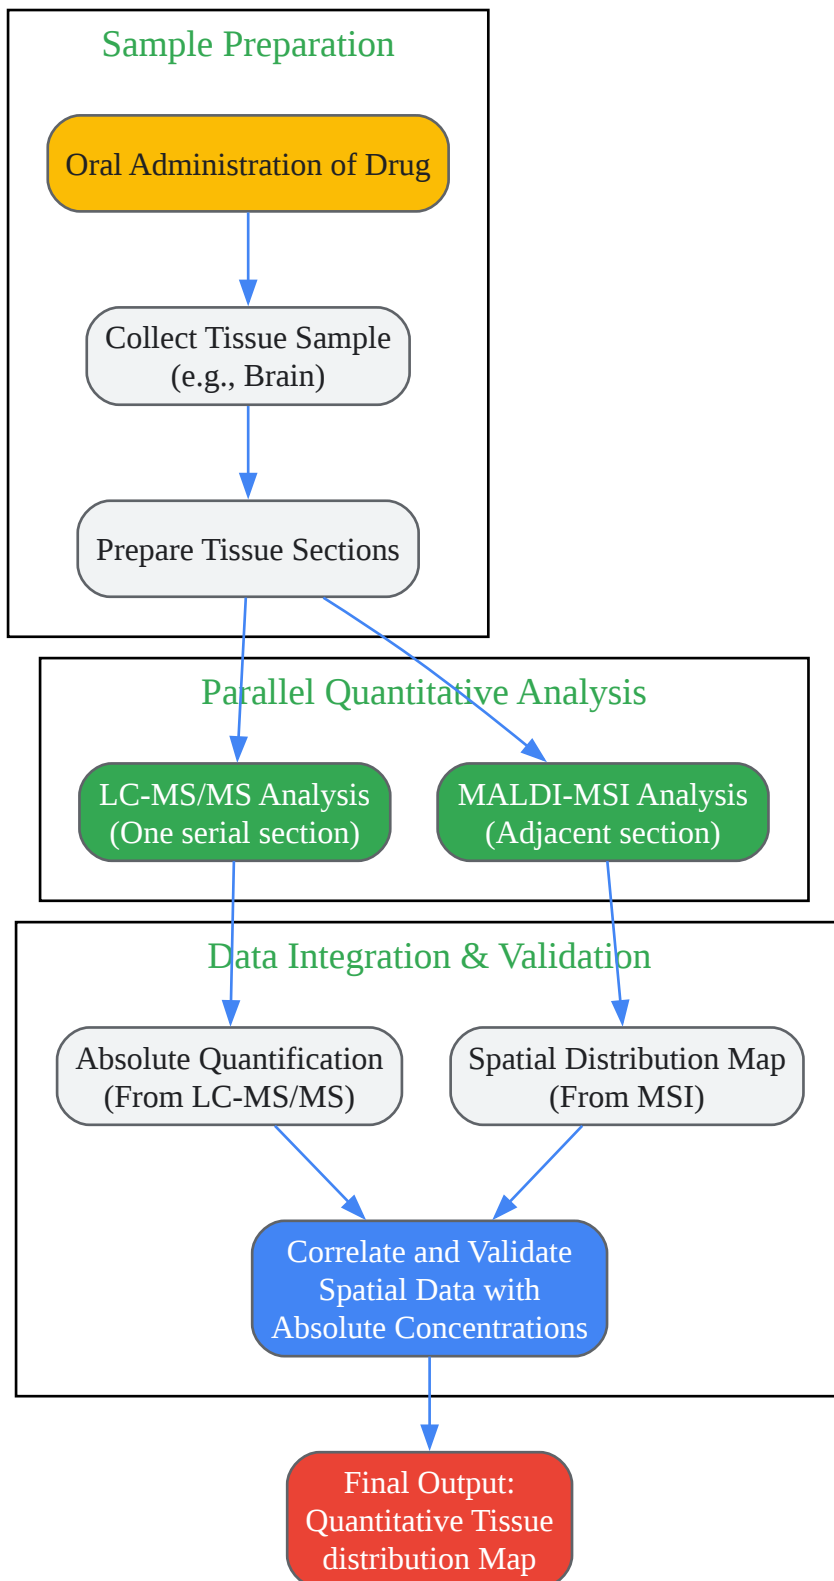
Sample Preparation

Oral Administration of Drug

Collect Tissue Sample (e.g., Brain)

Prepare Tissue Sections

Parallel Quantitative Analysis

LC-MS/MS Analysis (One serial section)

MALDI-MSI Analysis (Adjacent section)

Data Integration & Validation

Absolute Quantification (From LC-MS/MS)

Spatial Distribution Map (From MSI)

Correlate and Validate Spatial Data with Absolute Concentrations

Final Output: Quantitative Tissue distribution Map